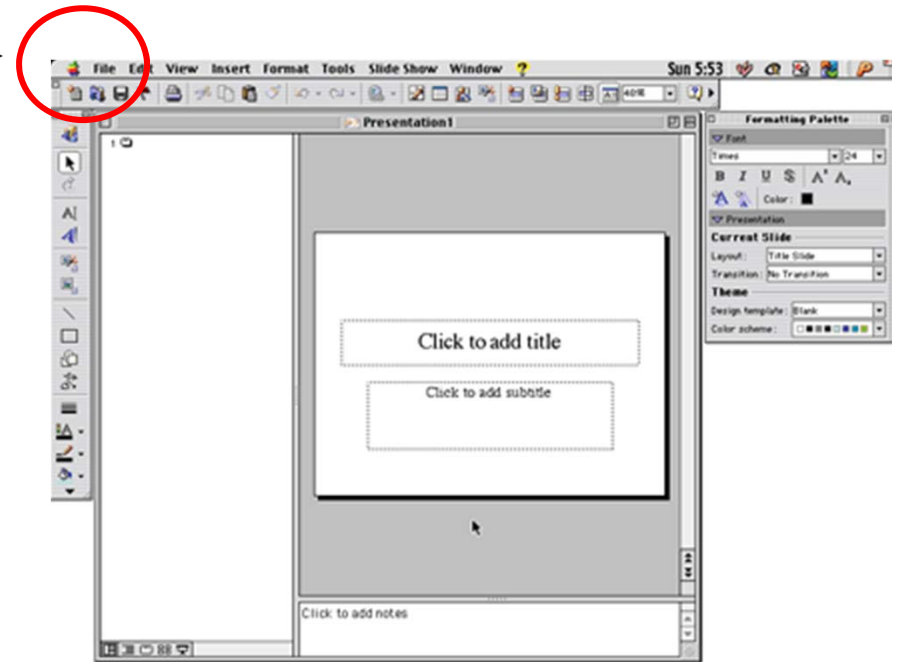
File Edit View Insert Format Tools Slide Show Window ?

Sun 5:53

40%

Presentation1

1

Click to add title

Click to add subtitle

Click to add notes

Formatting Palette

Font

Times

24

B I U S

Color:

Presentation

Current Slide

Layout: Title Slide

Transition: No Transition

Theme

Design template: Blank

Color scheme: